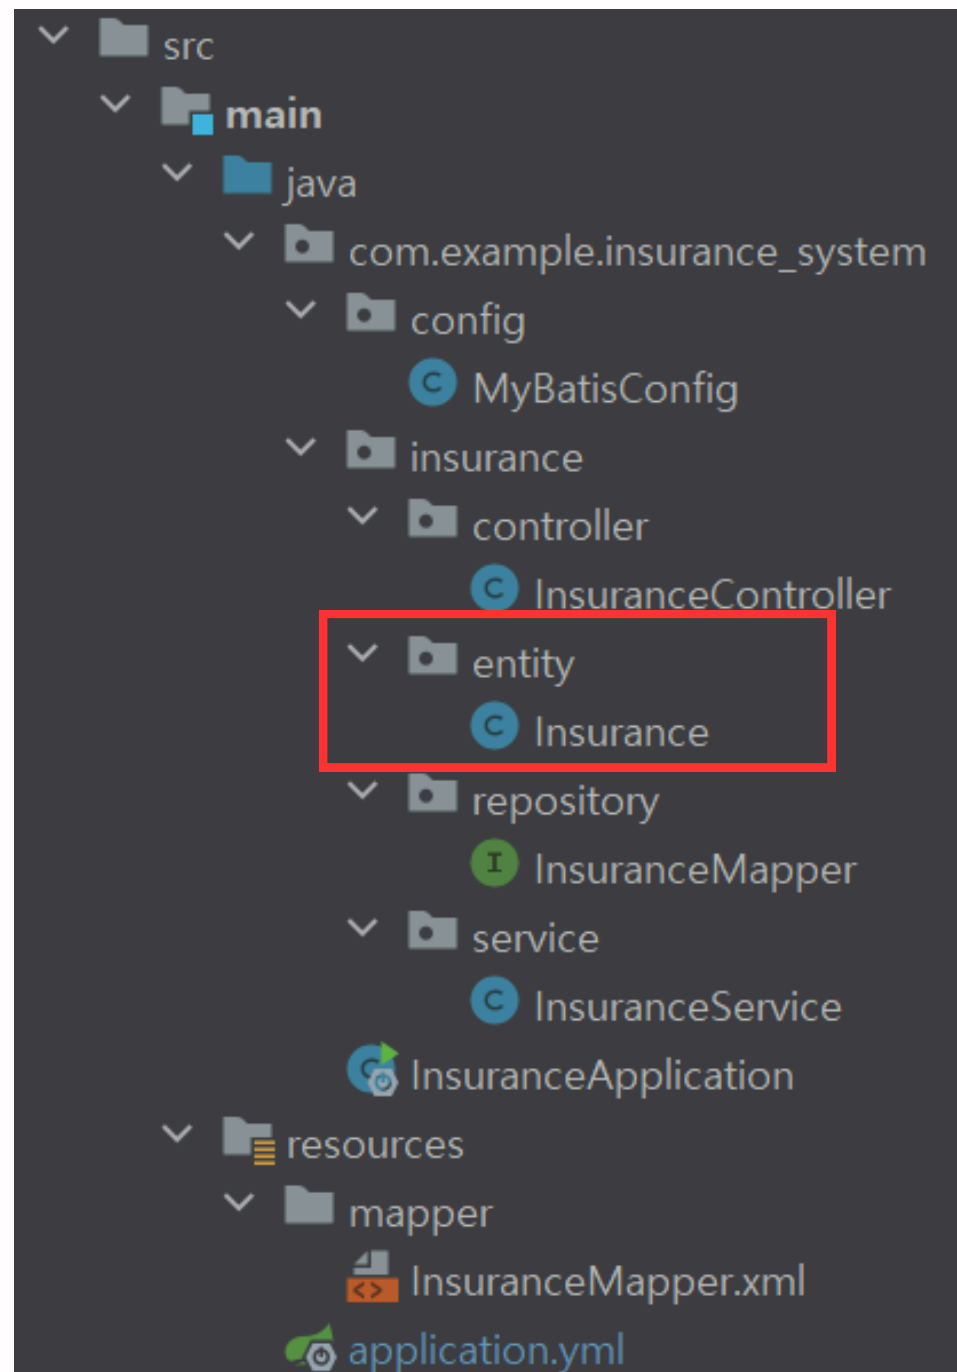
src
main
java
com.example.insurance_system
config
MyBatisConfig
insurance
controller
InsuranceController
entity
Insurance
repository
InsuranceMapper
service
InsuranceService
InsuranceApplication
resources
mapper
InsuranceMapper.xml
application.yml